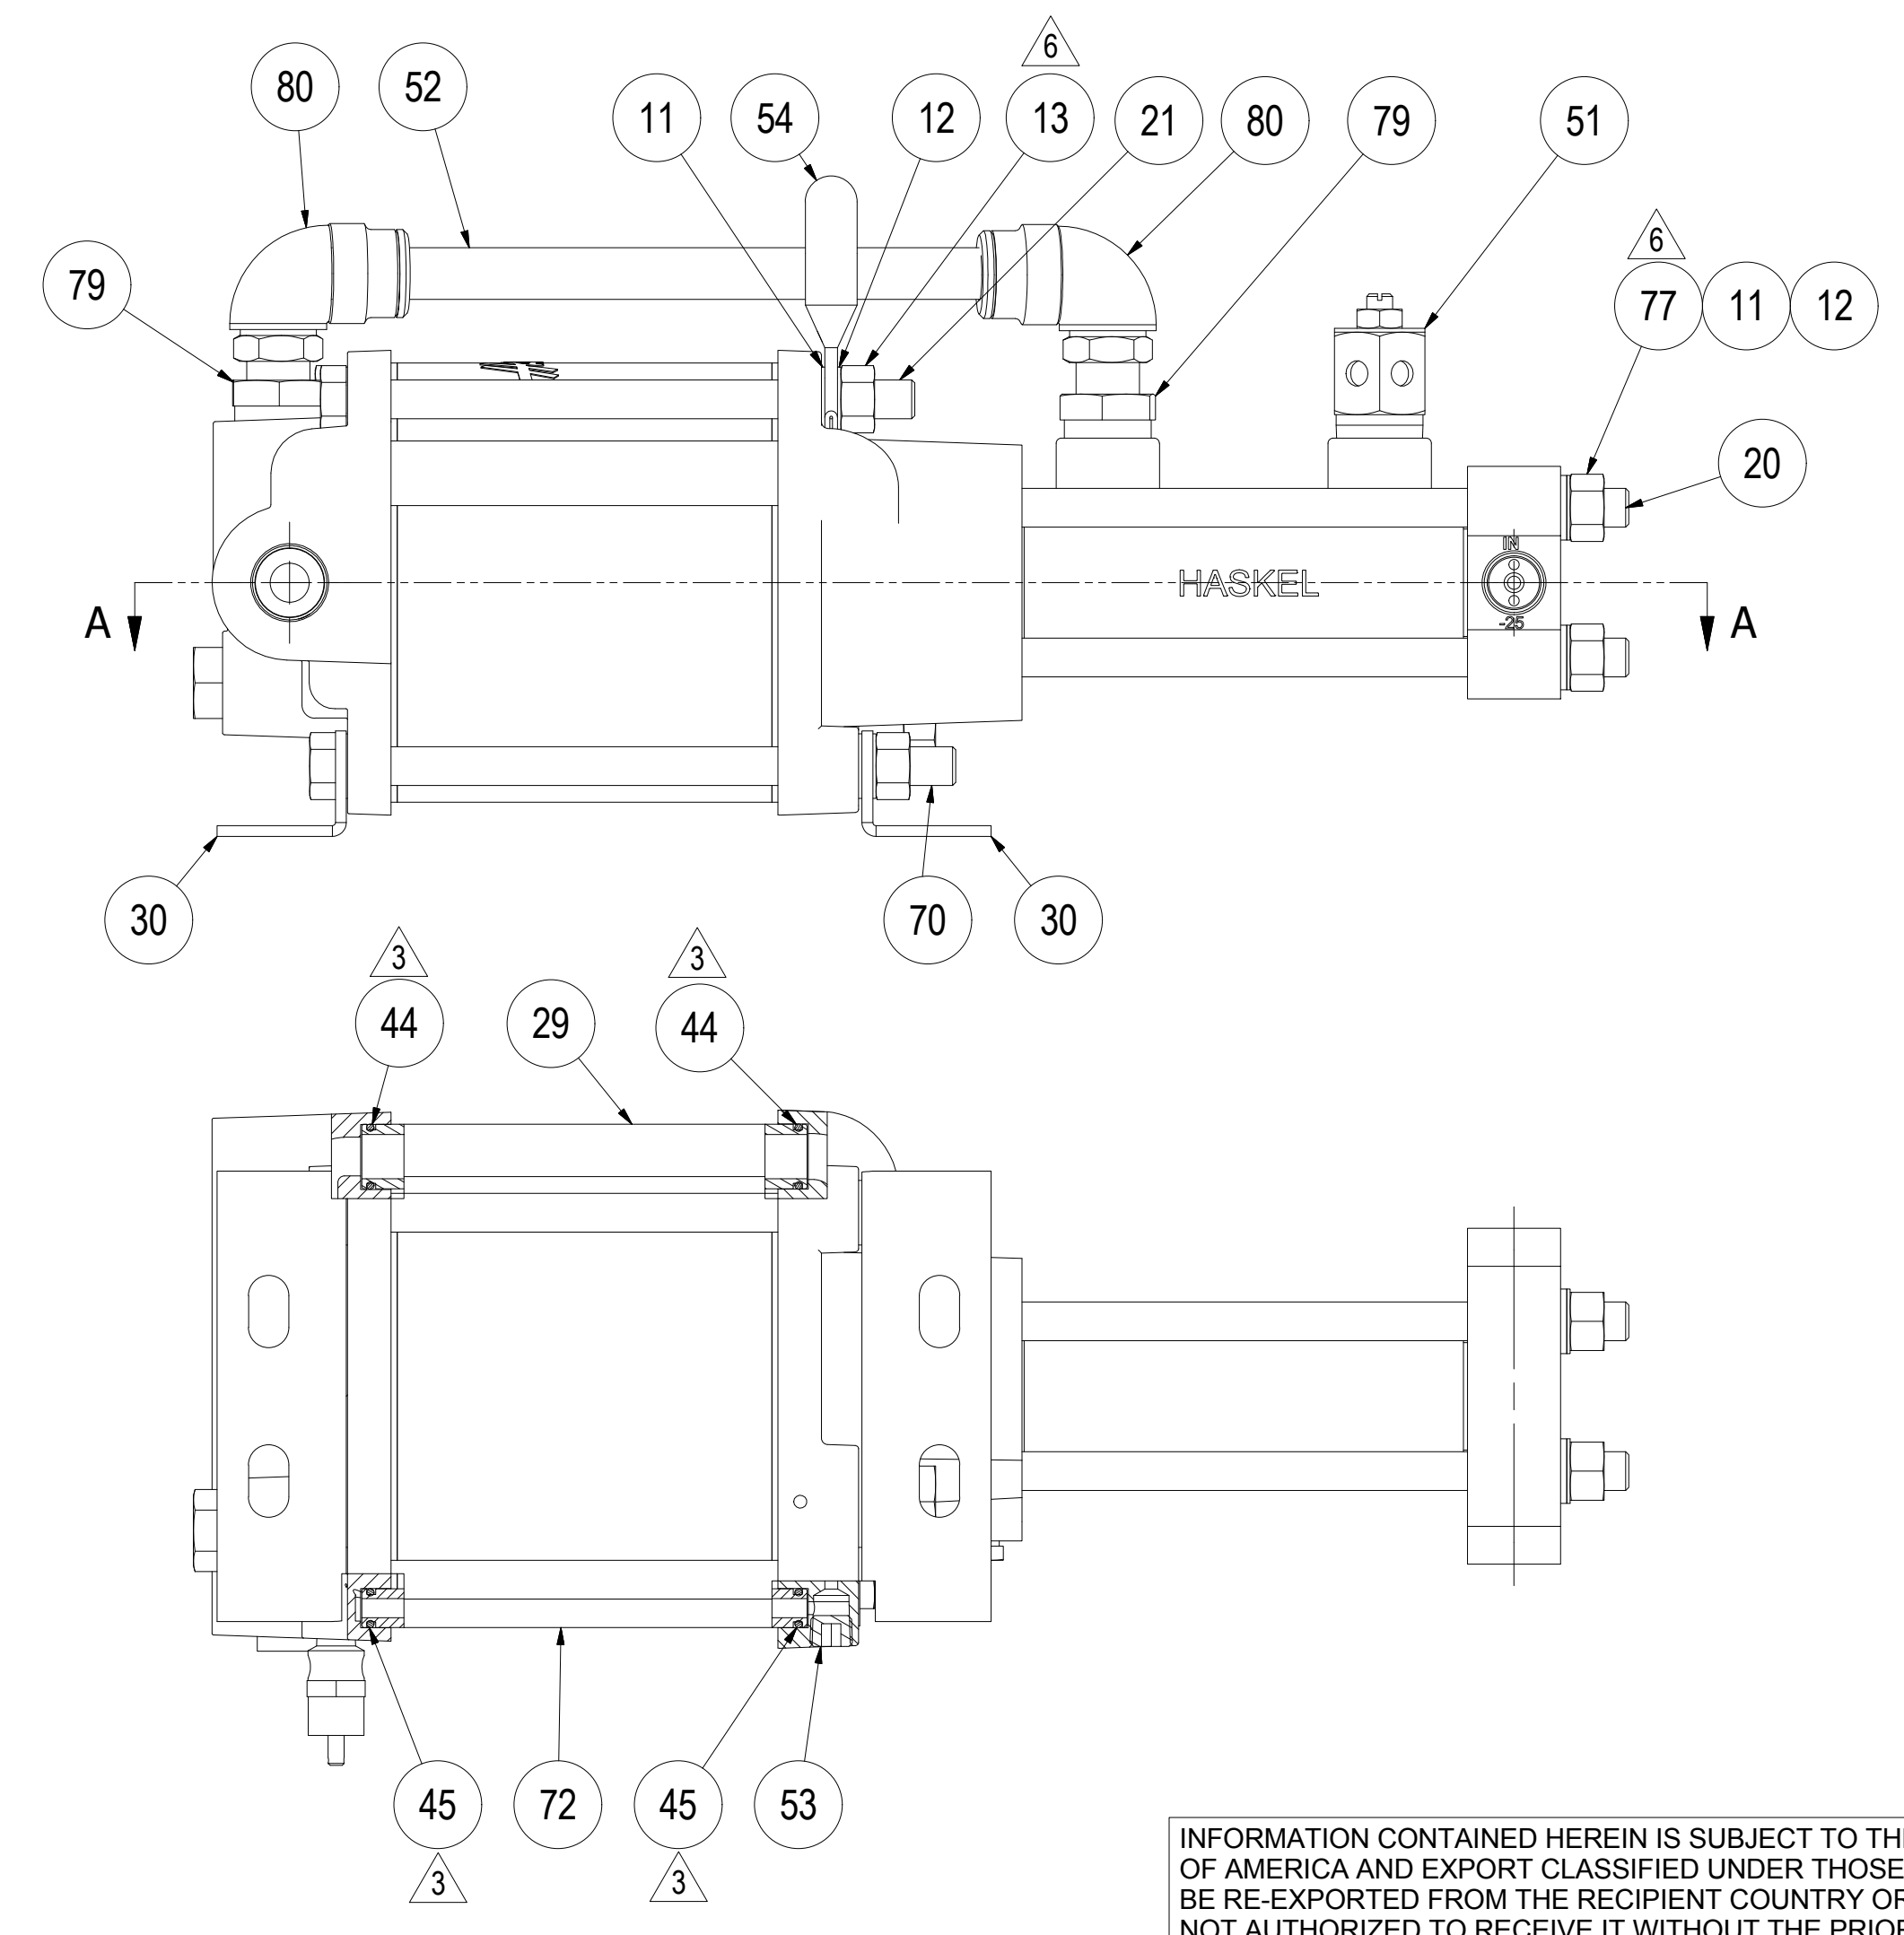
6

80 52 11 54 12 13 21 80 79 51

79

6

77 11 12

20

IN

HASKEL

A A

-25

30 70 30

3 3

44 29 44

45 72 45 53

3 3

INFORMATION CONTAINED HEREIN IS SUBJECT TO TH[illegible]
OF AMERICA AND EXPORT CLASSIFIED UNDER THOSE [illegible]
BE RE-EXPORTED FROM THE RECIPIENT COUNTRY OF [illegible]
NOT AUTHORIZED TO RECEIVE IT WITHOUT THE PRIO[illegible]